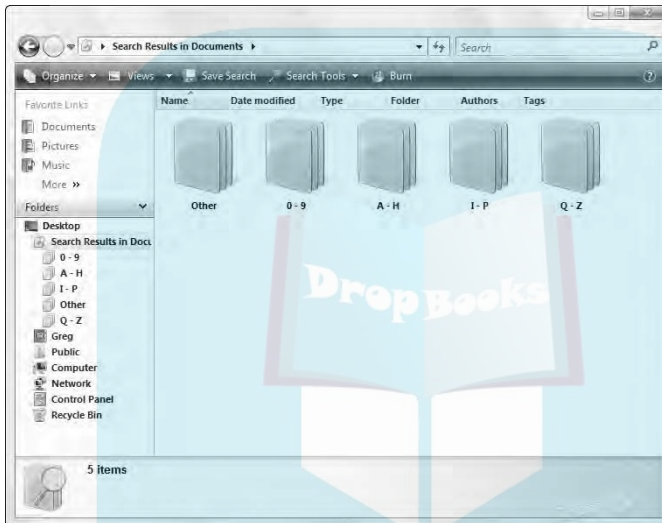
Search Results in Documents ▸

Search

Organize ▾ Views ▾ Save Search Search Tools ▾ Burn

Favorite Links

Documents

Pictures

Music

More »

Folders

Desktop

Search Results in Docu

0 - 9

A - H

I - P

Other

Q - Z

Greg

Public

Computer

Network

Control Panel

Recycle Bin

Name Date modified Type Folder Authors Tags

Other

0 - 9

A - H

I - P

Q - Z

DropBooks

5 items